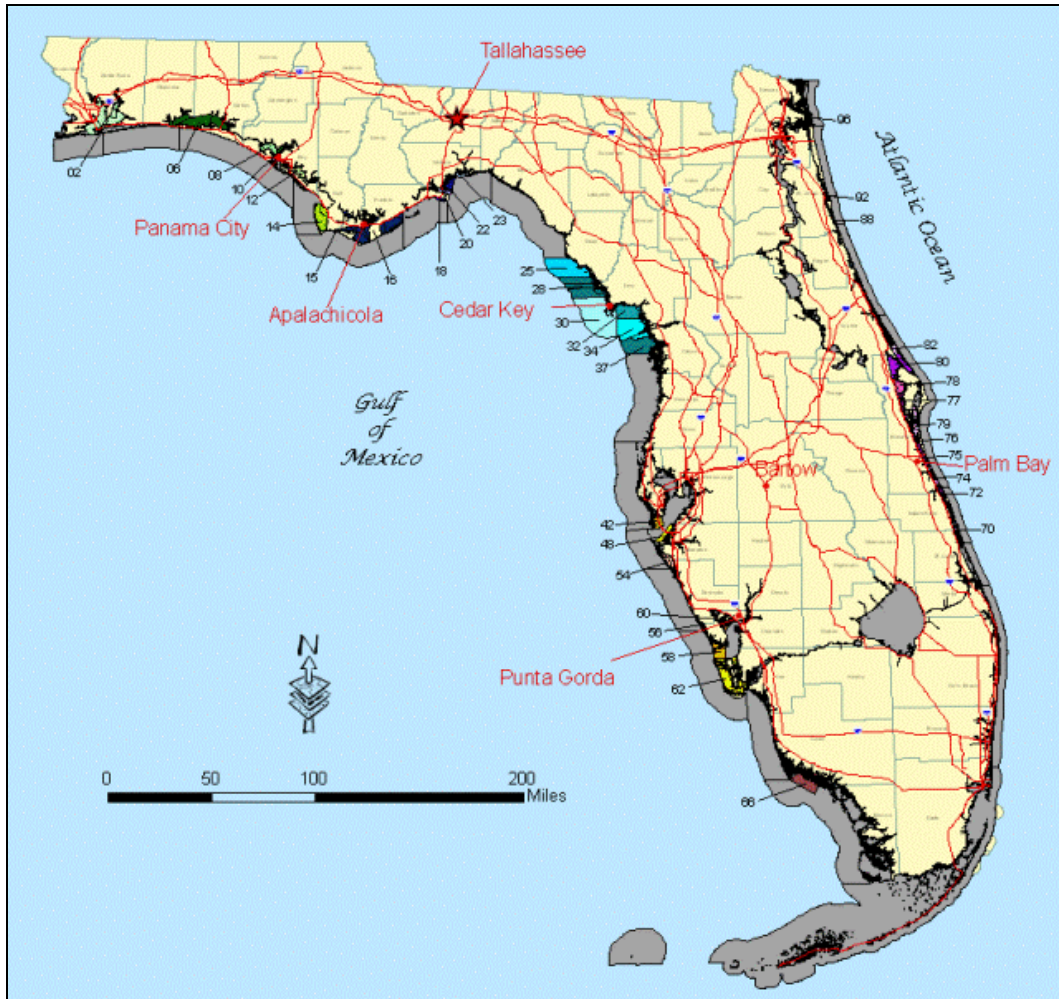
Tallahassee

96

Atlantic Ocean

92

88

02

06

08

10

12

Panama City

14

15

16

18

20

22

23

Apalachicola

25

28

Cedar Key

30

32

34

37

82

80

78

77

79

76

75

Palm Bay

74

72

70

Gulf of Mexico

Bartow

42

48

54

60

56

58

62

Punta Gorda

N

0 50 100 200 Miles

66